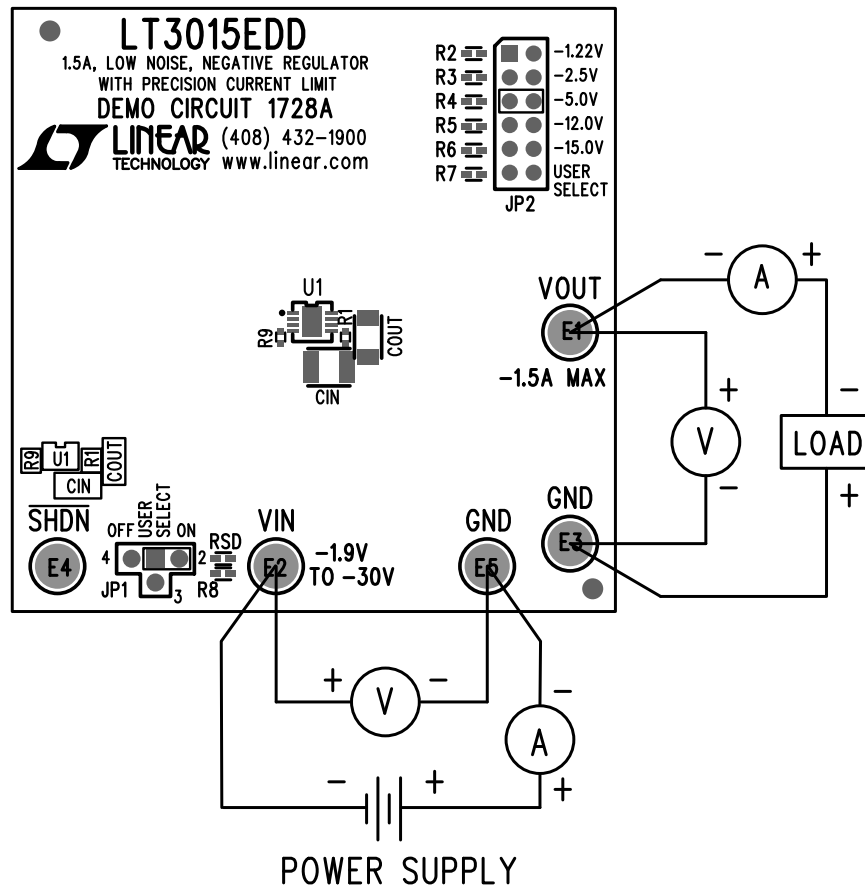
LT3015EDD
1.5A, LOW NOISE, NEGATIVE REGULATOR WITH PRECISION CURRENT LIMIT
DEMO CIRCUIT 1728A
LINEAR TECHNOLOGY (408) 432-1900 www.linear.com

R2 -1.22V
R3 -2.5V
R4 -5.0V
R5 -12.0V
R6 -15.0V
R7 USER SELECT
JP2

U1
R9 R1 COUT
CIN

- A +
VOUT
E1
-1.5A MAX
+
V
-
-
LOAD
+
GND
E3

R9 U1 R1 COUT
CIN

$\overline{SHDN}$
E4
OFF USER SELECT ON
4 2
JP1 3
RSD
R8
VIN
E2
-1.9V TO -30V
GND
E5

+ V -
-
A
+
- +
POWER SUPPLY